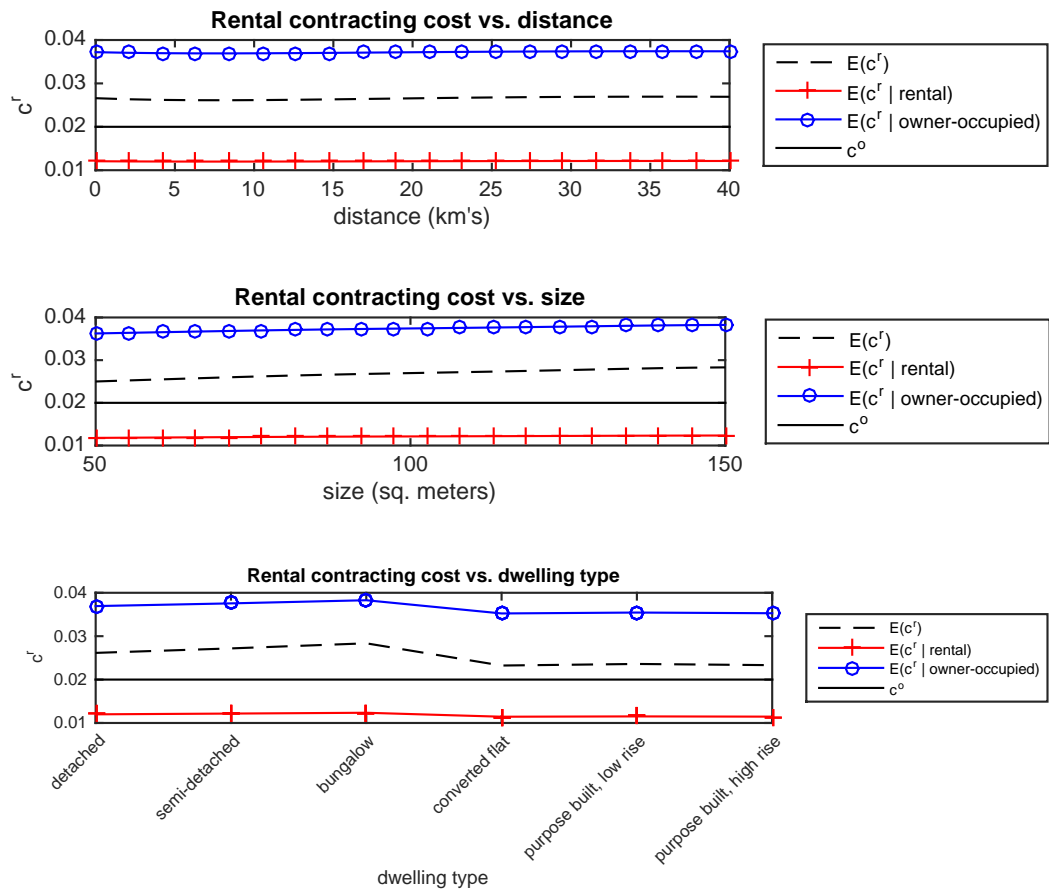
Rental contracting cost vs. distance

$c^r$

0.04
0.03
0.02
0.01

0 5 10 15 20 25 30 35 40

distance (km's)

$E(c^r)$
$E(c^r$ | rental)
$E(c^r$ | owner-occupied)
$c^o$

Rental contracting cost vs. size

$c^r$

0.04
0.03
0.02
0.01

50 100 150

size (sq. meters)

$E(c^r)$
$E(c^r$ | rental)
$E(c^r$ | owner-occupied)
$c^o$

Rental contracting cost vs. dwelling type

$c^r$

0.04
0.03
0.02
0.01

detached
semi-detached
bungalow
converted flat
purpose built, low rise
purpose built, high rise

dwelling type

$E(c^r)$
$E(c^r$ | rental)
$E(c^r$ | owner-occupied)
$c^o$